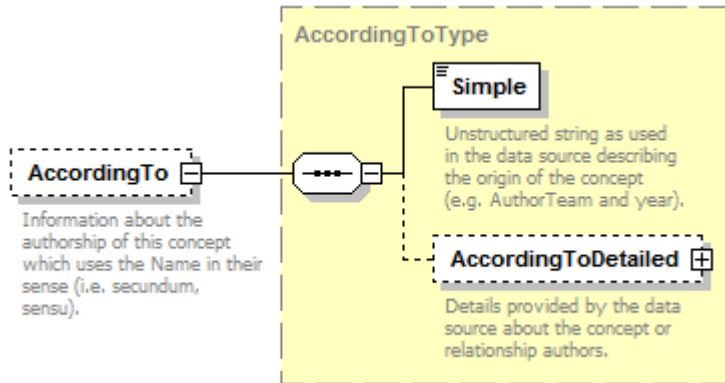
AccordingToType

AccordingTo

Information about the authorship of this concept which uses the Name in their sense (i.e. secundum, sensu).

Simple

Unstructured string as used in the data source describing the origin of the concept (e.g. AuthorTeam and year).

AccordingToDetailed

Details provided by the data source about the concept or relationship authors.